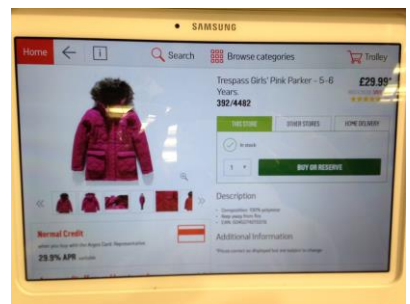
SAMSUNG

Home

Search

Browse categories

Trolley

Trespass Girls' Pink Parker - 5-6 Years.
392/4482

£29.99*

THIS STORE

OTHER STORES

HOME DELIVERY

In stock

1

BUY OR RESERVE

Description

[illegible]

Additional Information

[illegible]

Normal Credit

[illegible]

29.9% APR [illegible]